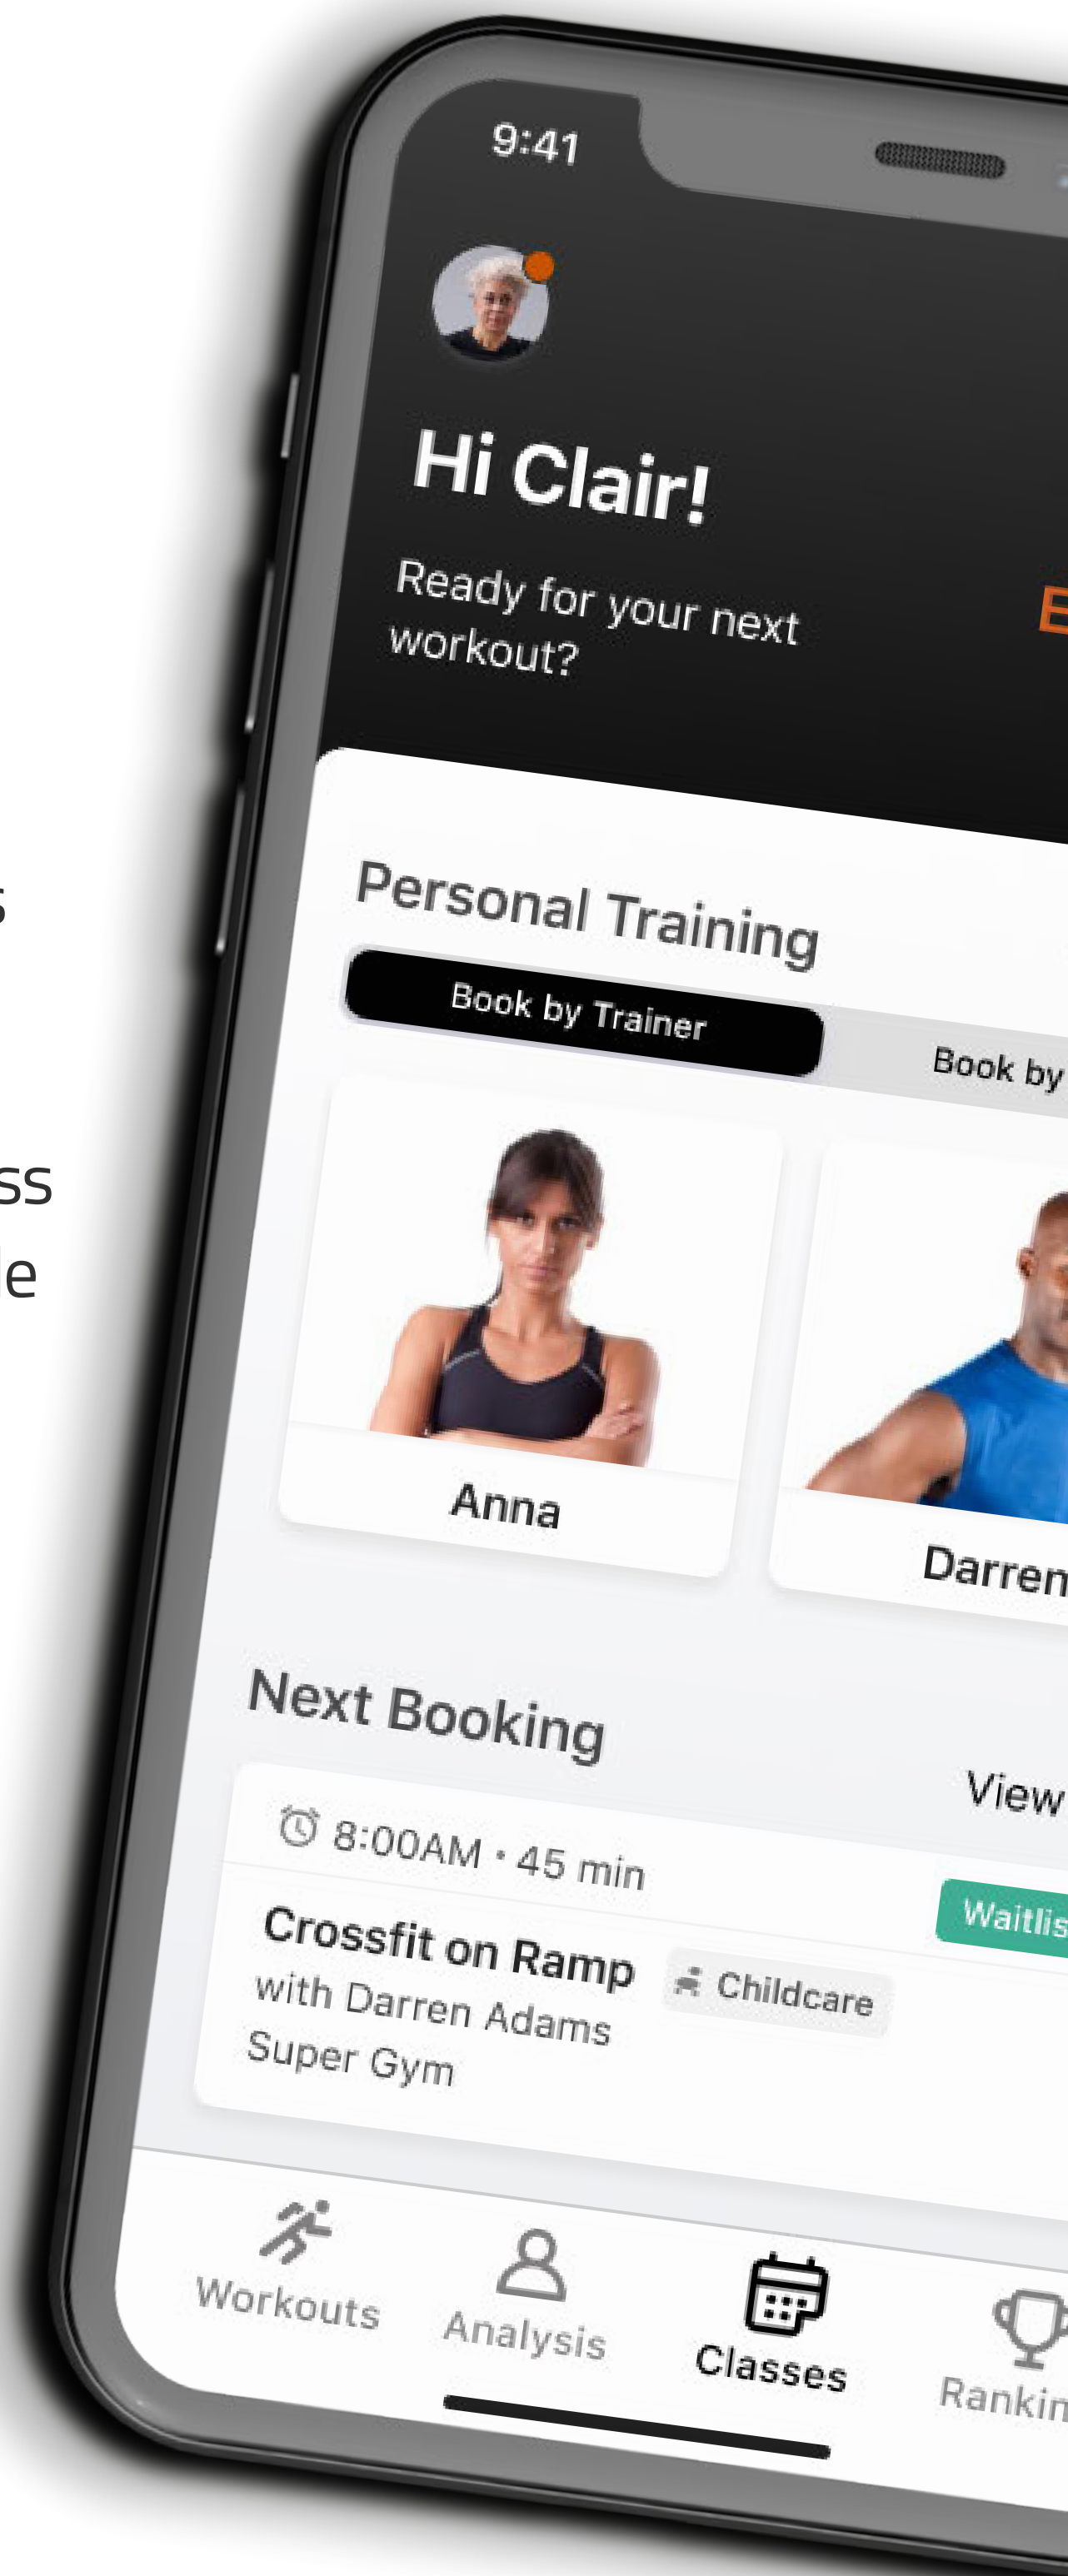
s

ss
le

9:41

Hi Clair!

Ready for your next workout?

E

Personal Training

Book by Trainer

Book by

Anna

Darren

Next Booking

View

8:00AM • 45 min

Waitlis

Crossfit on Ramp

Childcare

with Darren Adams

Super Gym

Workouts

Analysis

Classes

Rankin